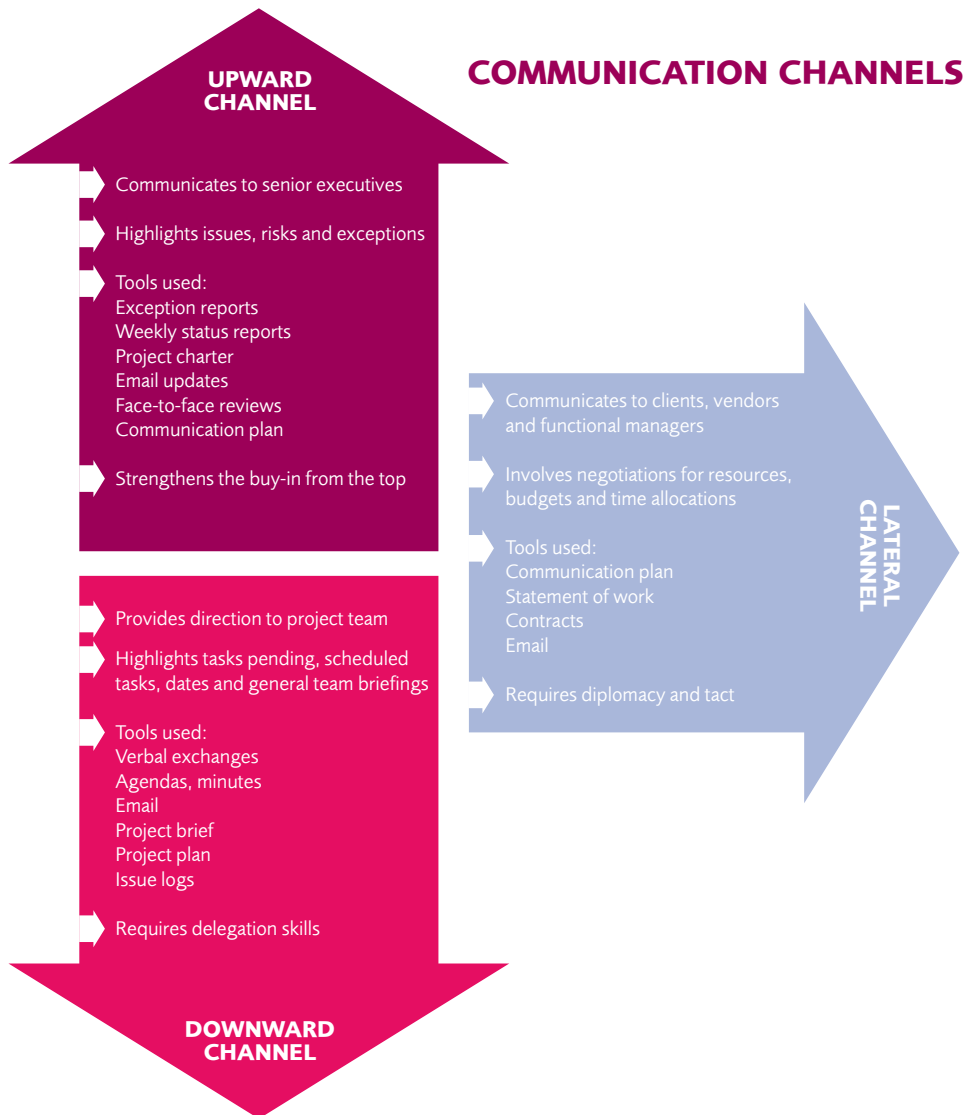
COMMUNICATION CHANNELS

UPWARD CHANNEL

Communicates to senior executives

Highlights issues, risks and exceptions

Tools used:
Exception reports
Weekly status reports
Project charter
Email updates
Face-to-face reviews
Communication plan

Strengthens the buy-in from the top

LATERAL CHANNEL

Communicates to clients, vendors and functional managers

Involves negotiations for resources, budgets and time allocations

Tools used:
Communication plan
Statement of work
Contracts
Email

Requires diplomacy and tact

Provides direction to project team

Highlights tasks pending, scheduled tasks, dates and general team briefings

Tools used:
Verbal exchanges
Agendas, minutes
Email
Project brief
Project plan
Issue logs

Requires delegation skills

DOWNWARD CHANNEL